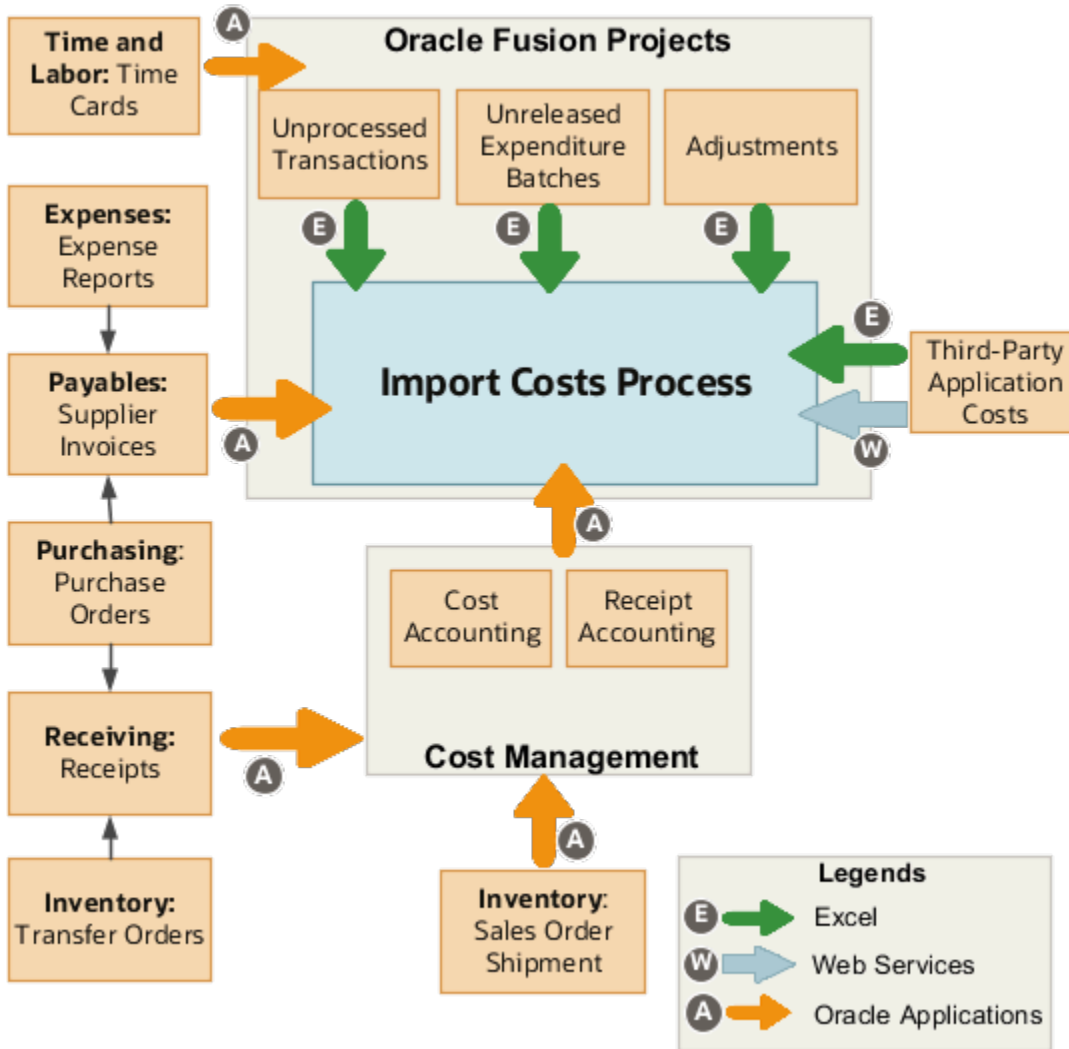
Time and Labor: Time Cards

A

Oracle Fusion Projects

Unprocessed Transactions

Unreleased Expenditure Batches

Adjustments

E

E

E

Expenses: Expense Reports

Payables: Supplier Invoices

A

Import Costs Process

E

Third-Party Application Costs

W

Purchasing: Purchase Orders

A

Cost Accounting

Receipt Accounting

Receiving: Receipts

A

Cost Management

A

Inventory: Transfer Orders

Inventory: Sales Order Shipment

Legends

E Excel

W Web Services

A Oracle Applications